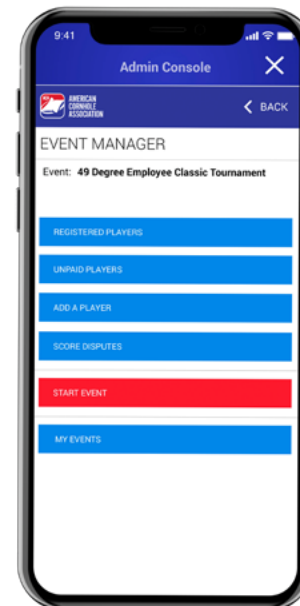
9:41

Admin Console

AMERICAN CORNHOLE ASSOCIATION

BACK

EVENT MANAGER

Event: 49 Degree Employee Classic Tournament

REGISTERED PLAYERS

UNPAID PLAYERS

ADD A PLAYER

SCORE DISPUTES

START EVENT

MY EVENTS